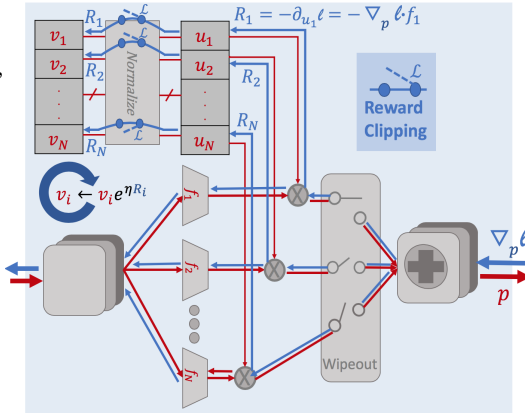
$R_1$ $\mathcal{L}$ $R_1 = -\partial_{u_1}\ell = -\nabla_p \ell \cdot f_1$

$v_1$ $\mathcal{L}$ $u_1$

$v_2$ $R_2$ Normalize $u_2$ $R_2$

$\cdot$ $\cdot$

$v_N$ $R_N$ $\mathcal{L}$ $u_N$ $R_N$

$\mathcal{L}$

Reward Clipping

$v_i \leftarrow v_i e^{\eta R_i}$

$f_1$

$f_2$

$f_N$

Wipeout

$\nabla_p \ell$

$p$